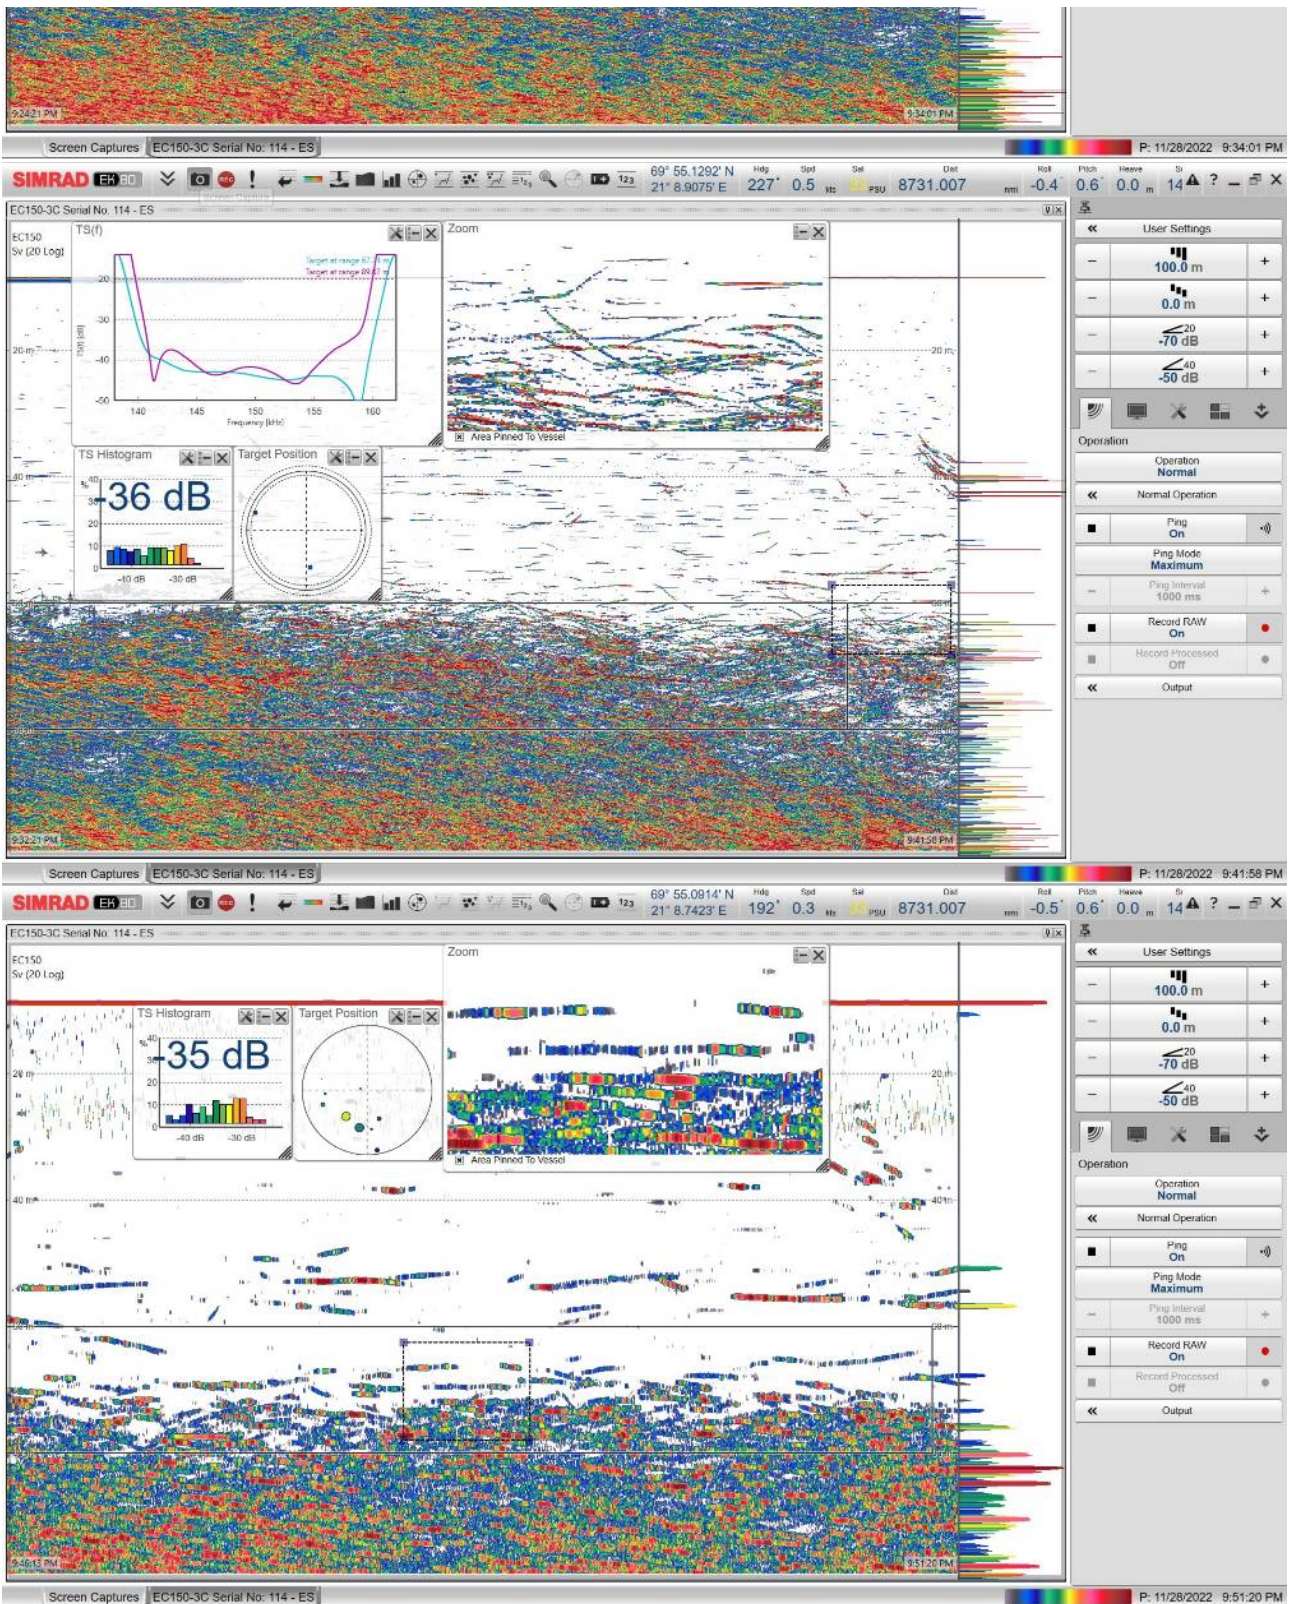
9:24:21 PM
9:34:01 PM

Screen Captures | EC150-3C Serial No: 114 - ES

P: 11/28/2022 9:34:01 PM

SIMRAD EK80
69° 55.1292' N
21° 8.9075' E
Hdg 227° Spd 0.5 kts Sal 35 PSU Dist 8731.007 nmi Roll -0.4° Pitch 0.6° Heave 0.0 m St 14

EC150-3C Serial No: 114 - ES

EC150
Sv (20 Log)

TS(f)
Target at range 67.4 m
Target at range 89.6 m
TS [dB]
-20
-30
-40
-50
140 145 150 155 160
Frequency [kHz]

Zoom
Area Pinned To Vessel

20 m
40 m

TS Histogram
%
40
30
20
10
0
-36 dB
-40 dB -30 dB

Target Position

9:32:21 PM
9:41:58 PM

User Settings
100.0 m
0.0 m
20
-70 dB
40
-50 dB
Operation
Operation
Normal
Normal Operation
Ping
On
Ping Mode
Maximum
Ping Interval
1000 ms
Record RAW
On
Record Processed
Off
Output

Screen Captures | EC150-3C Serial No: 114 - ES

P: 11/28/2022 9:41:58 PM

SIMRAD EK80
69° 55.0914' N
21° 8.7423' E
Hdg 192° Spd 0.3 kts Sal 35 PSU Dist 8731.007 nmi Roll -0.5° Pitch 0.6° Heave 0.0 m St 14

EC150-3C Serial No: 114 - ES

EC150
Sv (20 Log)

TS Histogram
%
40
30
20
10
0
-35 dB
-40 dB -30 dB

Target Position

Zoom
Area Pinned To Vessel

20 m
40 m
60 m

9:46:13 PM
9:51:20 PM

User Settings
100.0 m
0.0 m
20
-70 dB
40
-50 dB
Operation
Operation
Normal
Normal Operation
Ping
On
Ping Mode
Maximum
Ping Interval
1000 ms
Record RAW
On
Record Processed
Off
Output

Screen Captures | EC150-3C Serial No: 114 - ES

P: 11/28/2022 9:51:20 PM